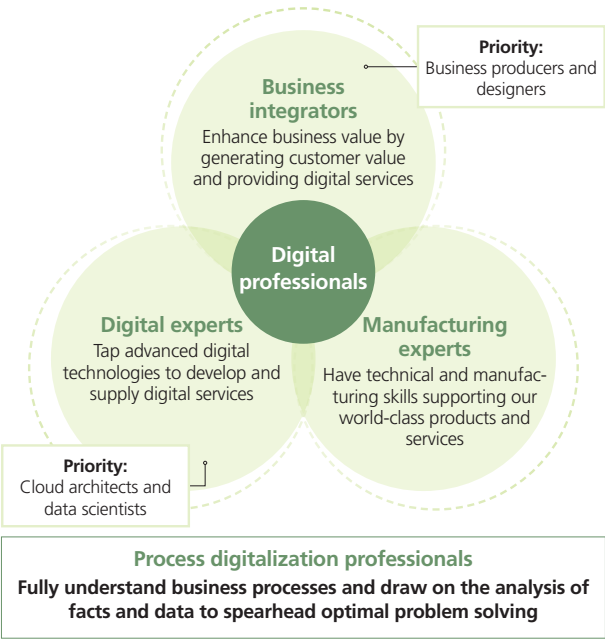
Priority:
Business producers and designers

Business integrators
Enhance business value by generating customer value and providing digital services

Digital professionals

Digital experts
Tap advanced digital technologies to develop and supply digital services

Manufacturing experts
Have technical and manufacturing skills supporting our world-class products and services

Priority:
Cloud architects and data scientists

Process digitalization professionals
Fully understand business processes and draw on the analysis of facts and data to spearhead optimal problem solving